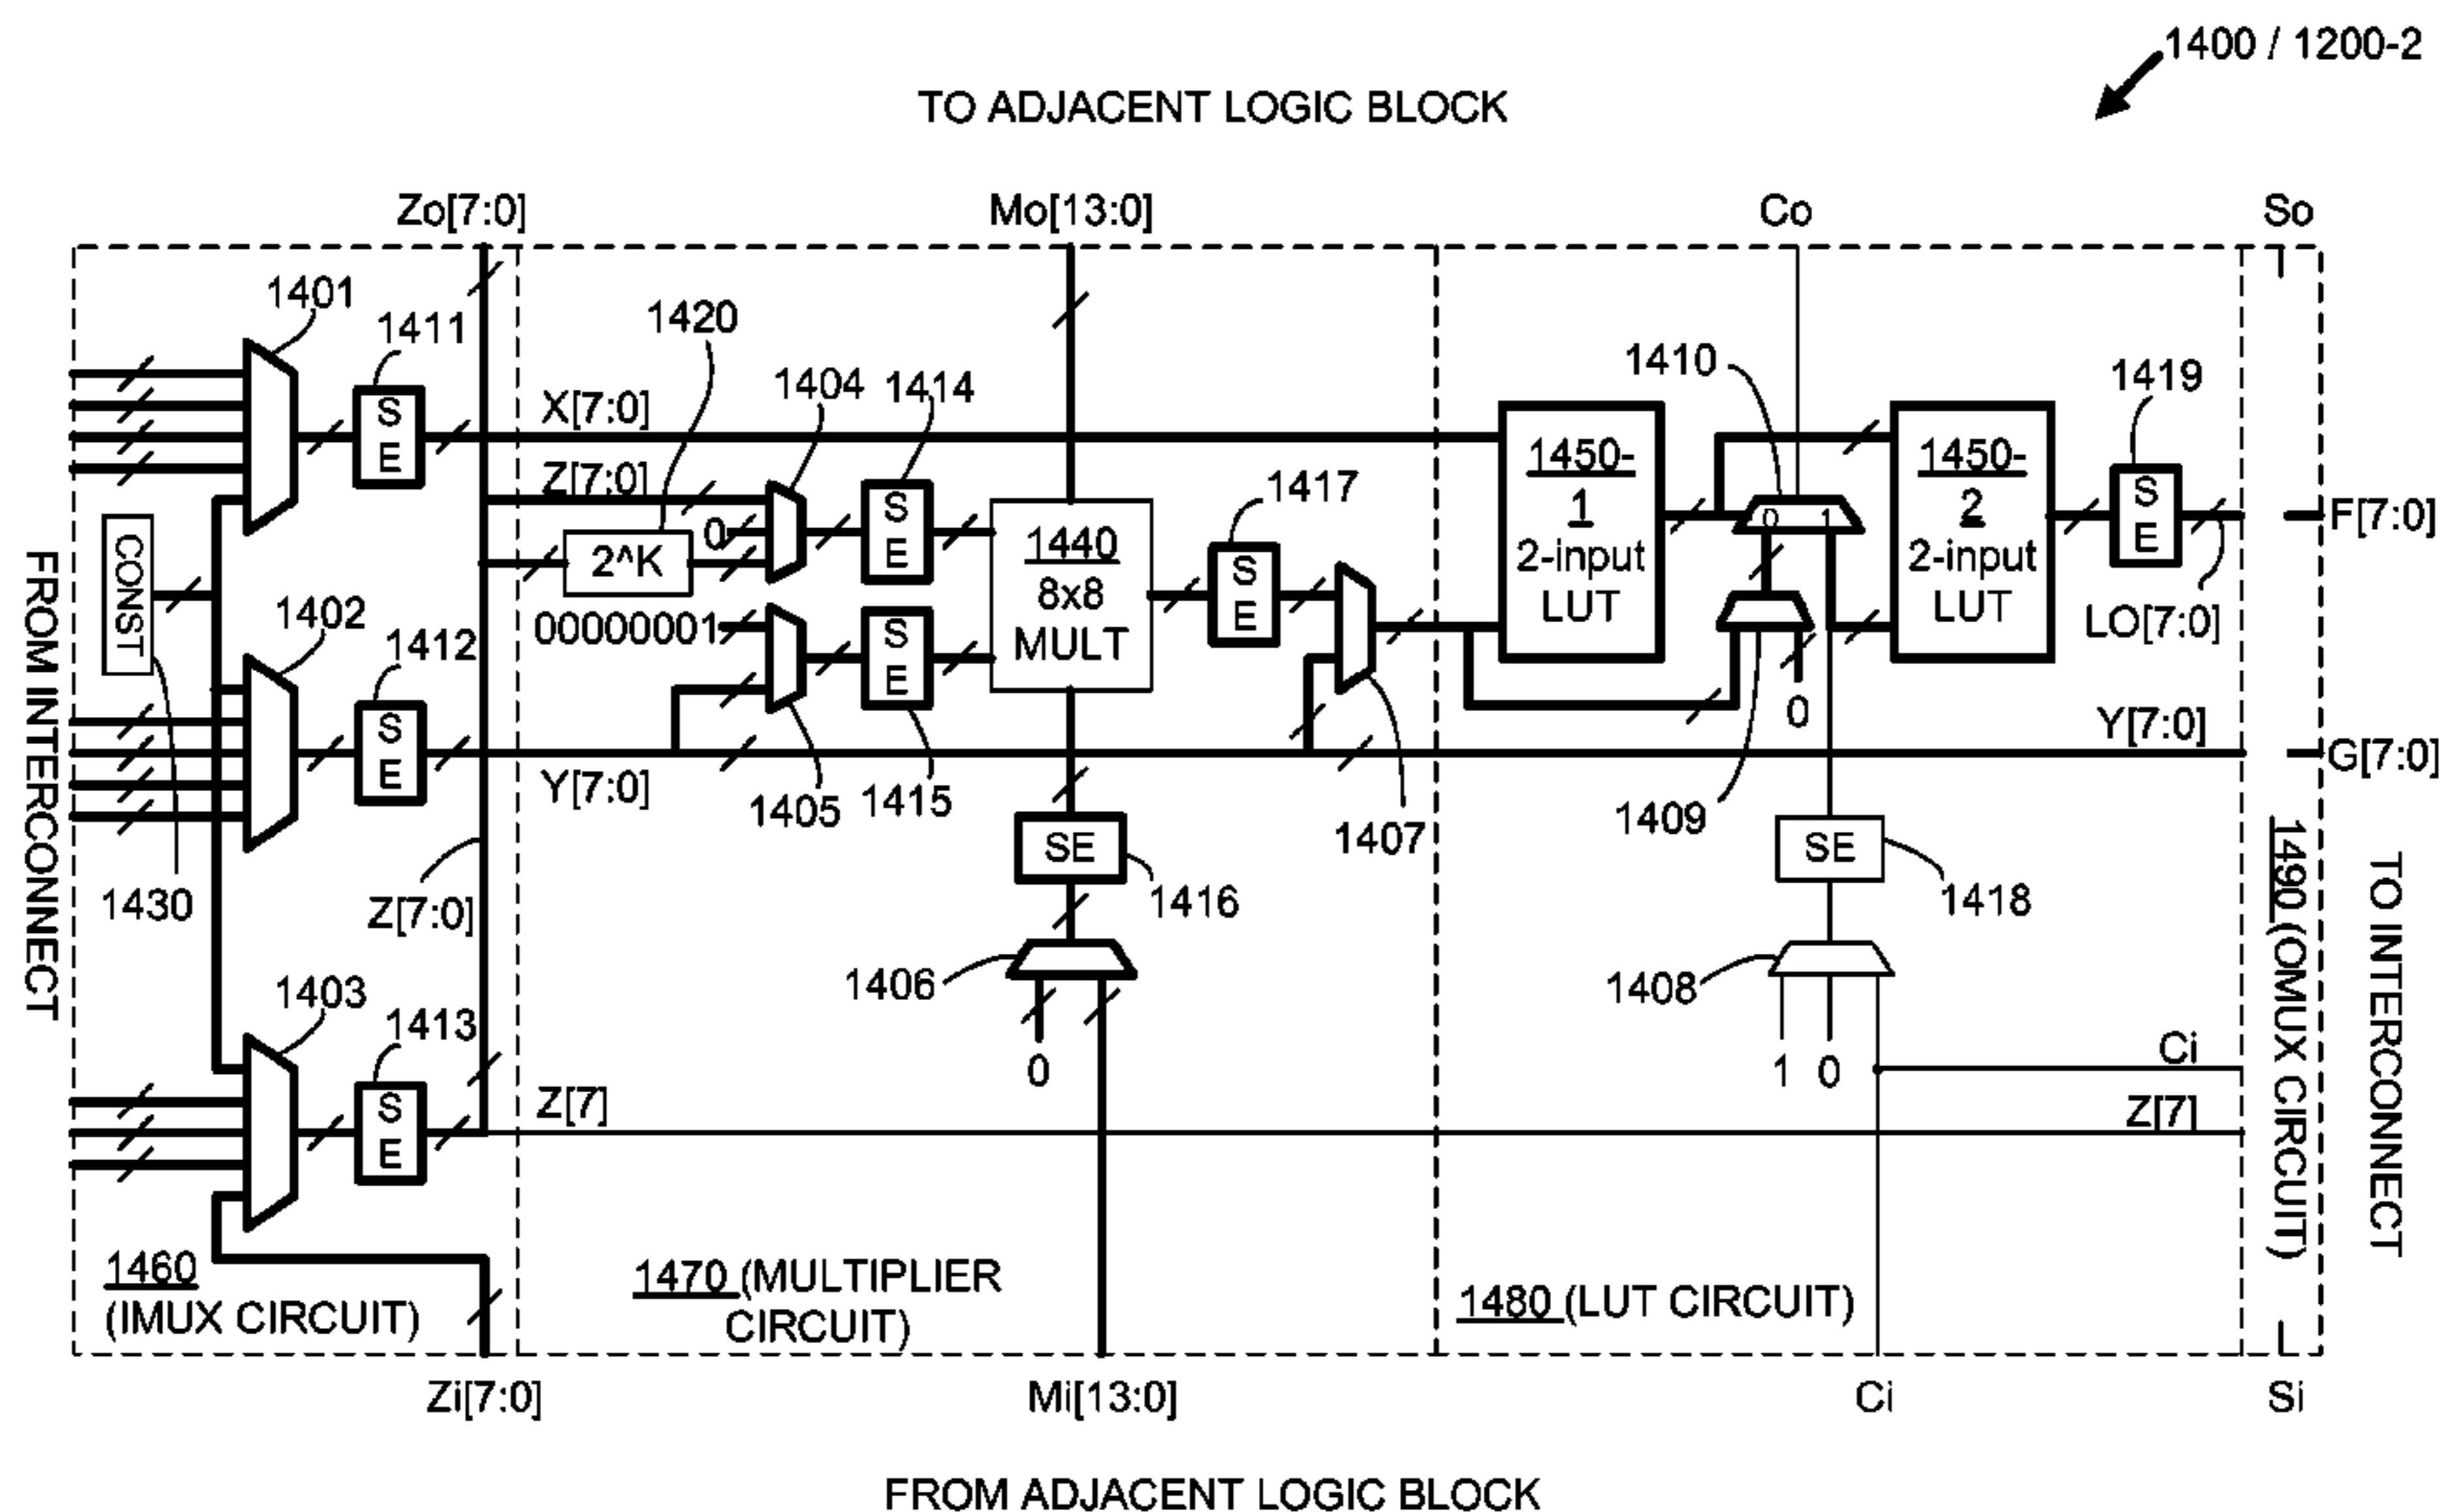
1400 / 1200-2

TO ADJACENT LOGIC BLOCK

Zo[7:0]
Mo[13:0]
Co
So

1401
1411
1420
1404
1414
1410
1419

X[7:0]
Z[7:0]
0
2^K
0
00000001
1417

1450-1
2-input LUT

1450-2
2-input LUT

S E
S E
S E
S E
S E
S E

1440
8x8
MULT

F[7:0]
LO[7:0]

CONST
1402
1412

0
Y[7:0]
G[7:0]

FROM INTERCONNECT

Y[7:0]
1405
1415
1407
1409

SE
SE
1416
1418

1430
Z[7:0]

1406
1408

0
1 0

1403
1413

Ci
Z[7]
Z[7]

1490 (OMUX CIRCUIT)

TO INTERCONNECT

1460
(IMUX CIRCUIT)

1470 (MULTIPLIER CIRCUIT)

1480 (LUT CIRCUIT)

Zi[7:0]
Mi[13:0]
Ci
Si

FROM ADJACENT LOGIC BLOCK